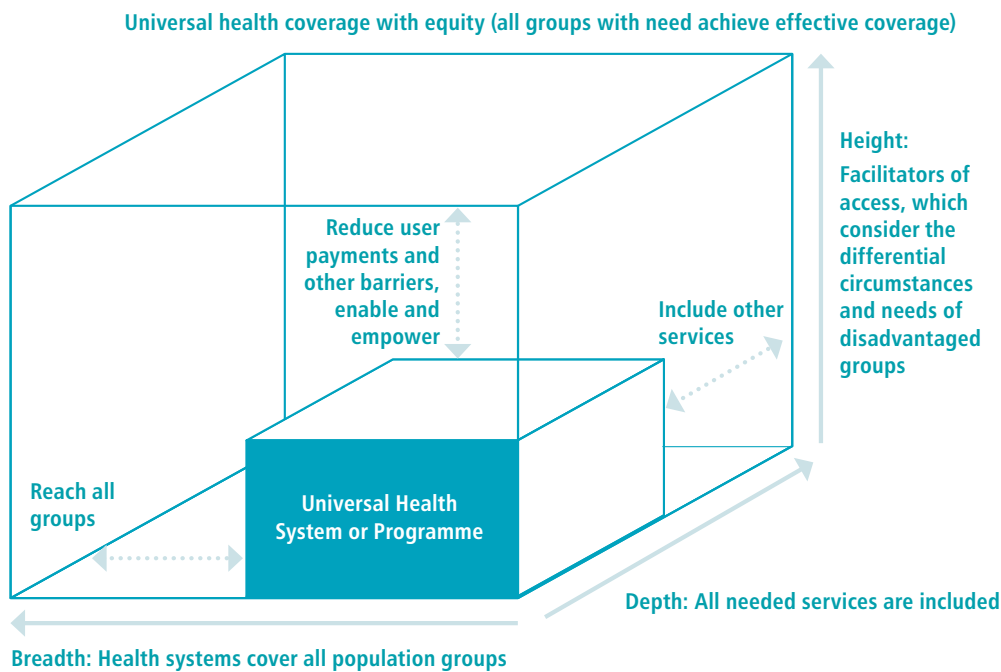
Universal health coverage with equity (all groups with need achieve effective coverage)

Height:
Facilitators of access, which consider the differential circumstances and needs of disadvantaged groups

Reduce user payments and other barriers, enable and empower

Include other services

Reach all groups

Universal Health System or Programme

Depth: All needed services are included

Breadth: Health systems cover all population groups